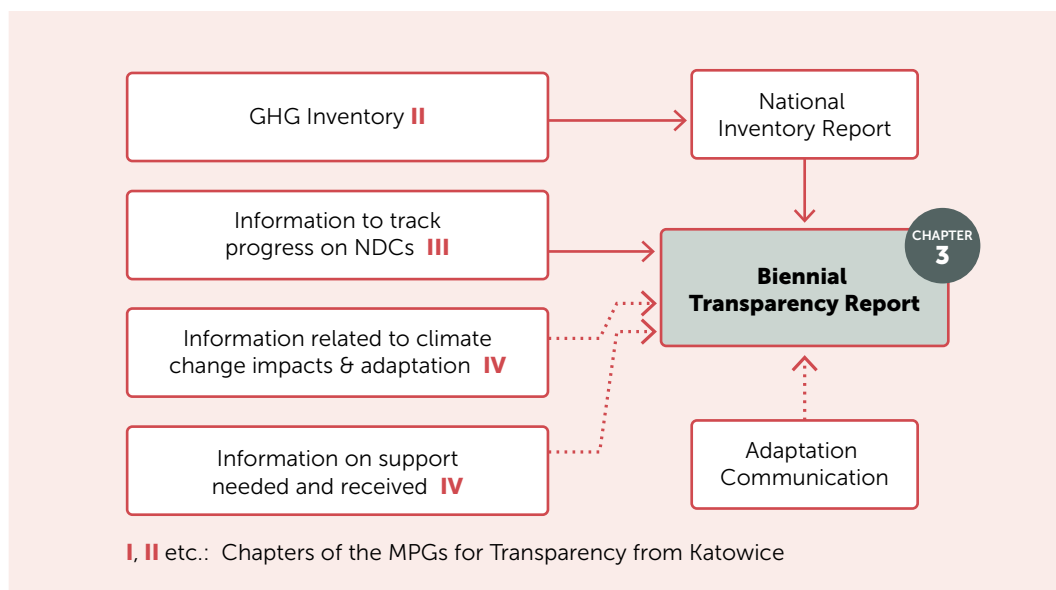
GHG Inventory II

National Inventory Report

Information to track progress on NDCs III

CHAPTER 3

Biennial Transparency Report

Information related to climate change impacts & adaptation IV

Information on support needed and received IV

Adaptation Communication

I, II etc.: Chapters of the MPGs for Transparency from Katowice